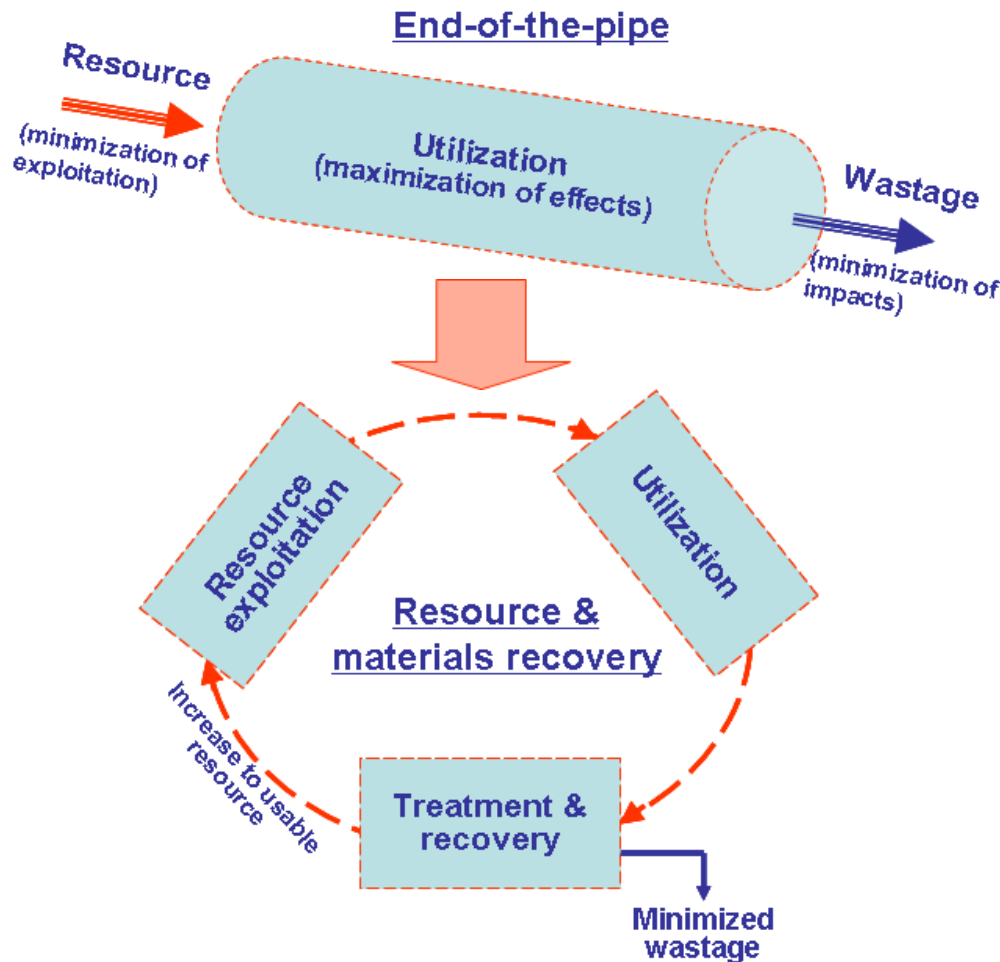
End-of-the-pipe

Resource
(minimization of exploitation)

Utilization
(maximization of effects)

Wastage
(minimization of impacts)

Resource exploitation

Utilization

Resource & materials recovery

Increase to usable resource

Treatment & recovery

Minimized wastage